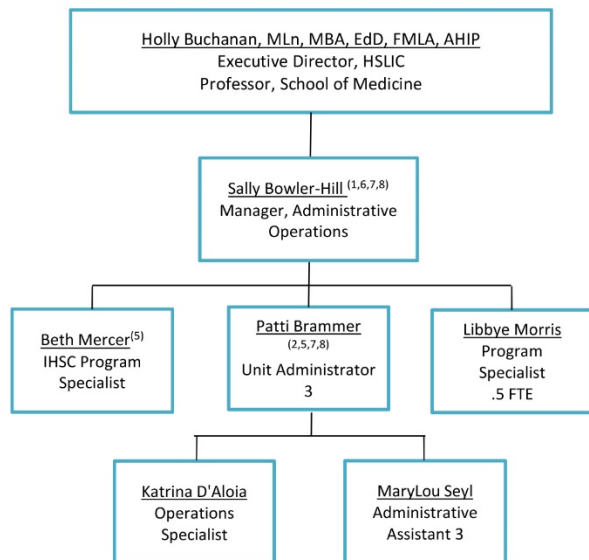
Holly Buchanan, MLn, MBA, EdD, FMLA, AHIP
Executive Director, HSLIC
Professor, School of Medicine

Sally Bowler-Hill $^{(1,6,7,8)}$
Manager, Administrative Operations

Beth Mercer$^{(5)}$
IHSC Program Specialist

Patti Brammer
$^{(2,5,7,8)}$
Unit Administrator 3

Libbye Morris
Program Specialist
.5 FTE

Katrina D'Aloia
Operations Specialist

MaryLou Seyl
Administrative Assistant 3